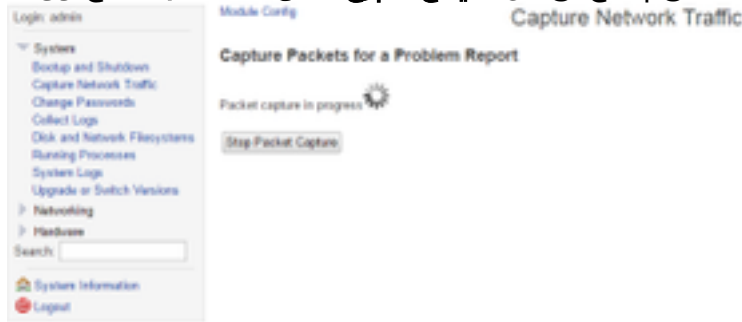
Login: admin

System
Bootup and Shutdown
Capture Network Traffic
Change Passwords
Collect Logs
Disk and Network Filesystems
Running Processes
System Logs
Upgrade or Switch Versions
Networking
Hardware
Search:

System Information
Logout

Module Config

Capture Network Traffic

Capture Packets for a Problem Report

Packet capture in progress

Stop Packet Capture